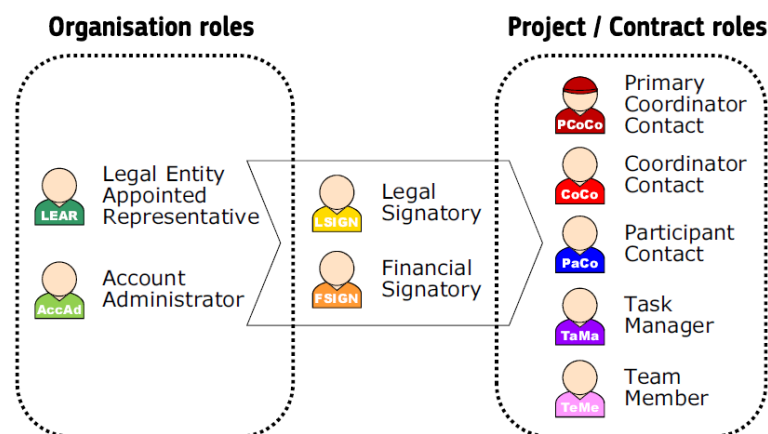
Organisation roles

Project / Contract roles

LEAR
Legal Entity Appointed Representative

AccAd
Account Administrator

LSIGN
Legal Signatory

FSIGN
Financial Signatory

PCoCo
Primary Coordinator Contact

CoCo
Coordinator Contact

PaCo
Participant Contact

TaMa
Task Manager

TeMe
Team Member